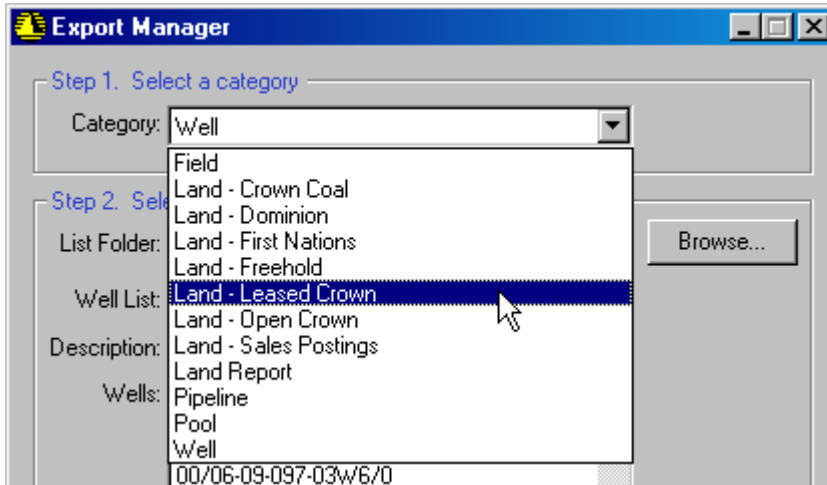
Export Manager

Step 1. Select a category

Category: Well

Field
Land - Crown Coal
Land - Dominion
Land - First Nations
Land - Freehold
Land - Leased Crown
Land - Open Crown
Land - Sales Postings
Land Report
Pipeline
Pool
Well

Step 2. Sele

List Folder:

Browse...

Well List:

Description:

Wells:

00/06-09-097-03W6/0